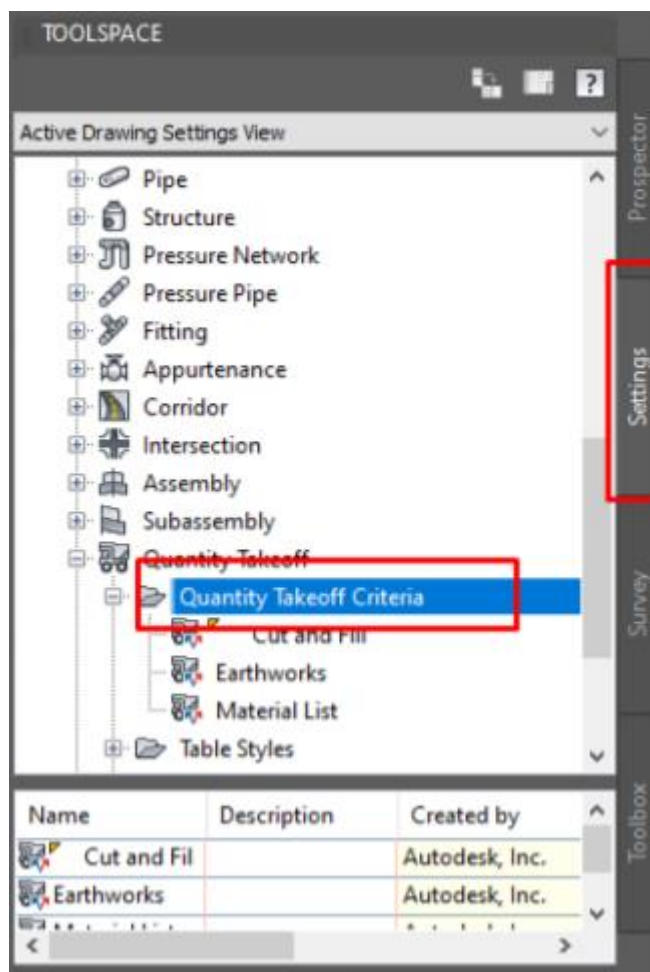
TOOLSPACE

Active Drawing Settings View

Pipe
Structure
Pressure Network
Pressure Pipe
Fitting
Appurtenance
Corridor
Intersection
Assembly
Subassembly
Quantity Takeoff
Quantity Takeoff Criteria
Cut and Fill
Earthworks
Material List
Table Styles

| Name | Description | Created by |
|---|---|---|
| Cut and Fil | | Autodesk, Inc. |
| Earthworks | | Autodesk, Inc. |
| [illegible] | | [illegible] |

Prospector
Settings
Survey
Toolbox